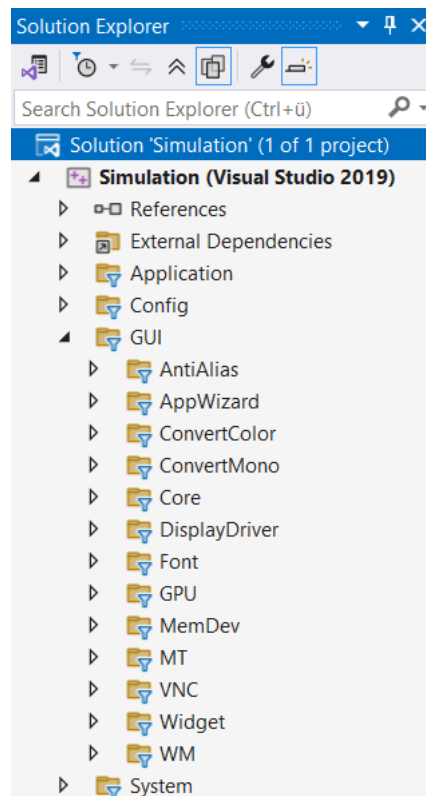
Solution Explorer

Search Solution Explorer (Ctrl+ü)

Solution 'Simulation' (1 of 1 project)

Simulation (Visual Studio 2019)

References

External Dependencies

Application

Config

GUI

AntiAlias

AppWizard

ConvertColor

ConvertMono

Core

DisplayDriver

Font

GPU

MemDev

MT

VNC

Widget

WM

System